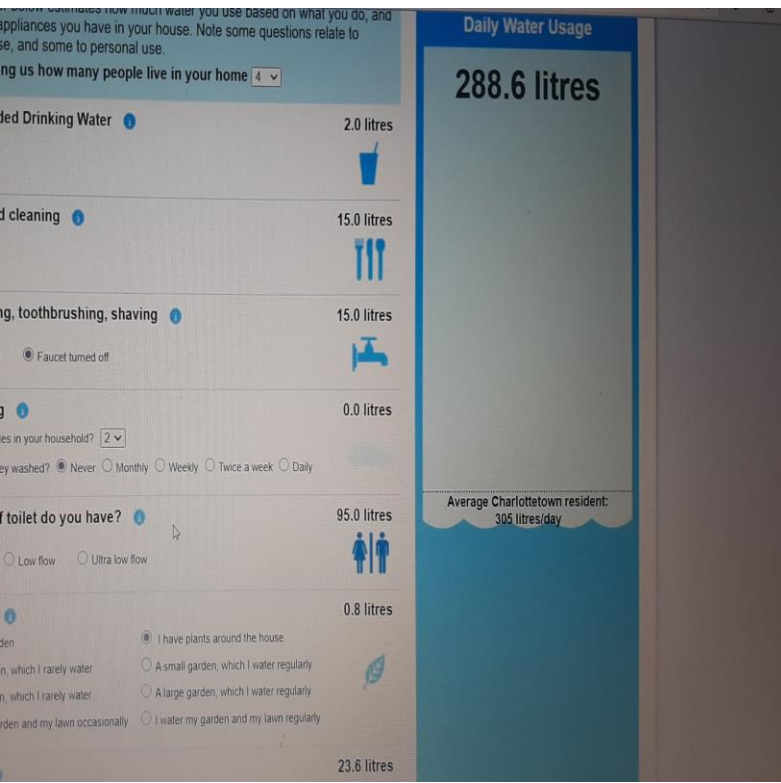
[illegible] how much water you use based on what you do, and appliances you have in your house. Note some questions relate to se, and some to personal use.

ng us how many people live in your home 4

ded Drinking Water 2.0 litres

d cleaning 15.0 litres

ng, toothbrushing, shaving 15.0 litres

Faucet turned off

g 0.0 litres

es in your household? 2

ey washed? Never Monthly Weekly Twice a week Daily

f toilet do you have? 95.0 litres

Low flow Ultra low flow

0.8 litres

den

n, which I rarely water

n, which I rarely water

rden and my lawn occasionally

I have plants around the house

A small garden, which I water regularly

A large garden, which I water regularly

I water my garden and my lawn regularly

23.6 litres

Daily Water Usage

288.6 litres

Average Charlottetown resident: 305 litres/day